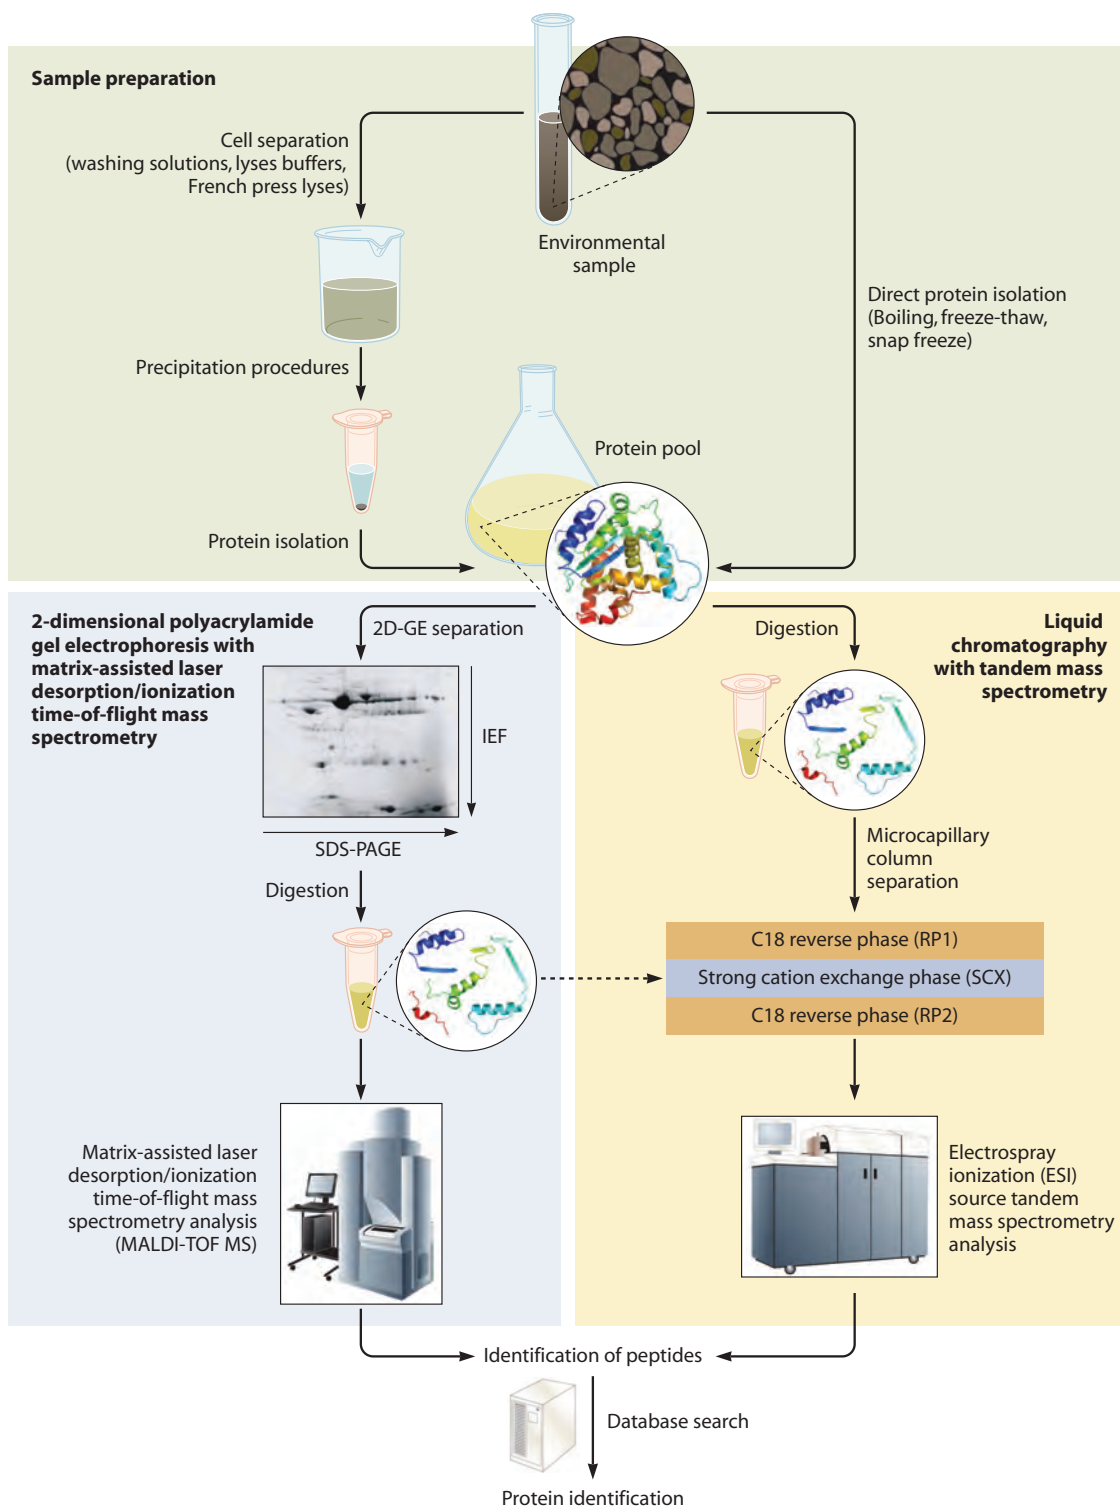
Sample preparation

Cell separation (washing solutions, lyses buffers, French press lyses)

Environmental sample

Direct protein isolation (Boiling, freeze-thaw, snap freeze)

Precipitation procedures

Protein pool

Protein isolation

2-dimensional polyacrylamide gel electrophoresis with matrix-assisted laser desorption/ionization time-of-flight mass spectrometry

2D-GE separation

IEF

SDS-PAGE

Digestion

Matrix-assisted laser desorption/ionization time-of-flight mass spectrometry analysis (MALDI-TOF MS)

Liquid chromatography with tandem mass spectrometry

Digestion

Microcapillary column separation

C18 reverse phase (RP1)

Strong cation exchange phase (SCX)

C18 reverse phase (RP2)

Electrospray ionization (ESI) source tandem mass spectrometry analysis

Identification of peptides

Database search

Protein identification